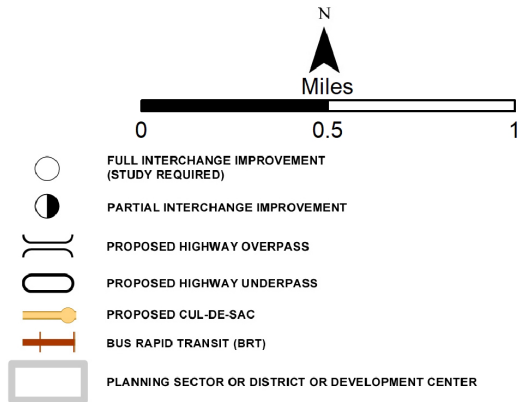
N

Miles

0 0.5 1

FULL INTERCHANGE IMPROVEMENT (STUDY REQUIRED)

PARTIAL INTERCHANGE IMPROVEMENT

PROPOSED HIGHWAY OVERPASS

PROPOSED HIGHWAY UNDERPASS

PROPOSED CUL-DE-SAC

BUS RAPID TRANSIT (BRT)

PLANNING SECTOR OR DISTRICT OR DEVELOPMENT CENTER